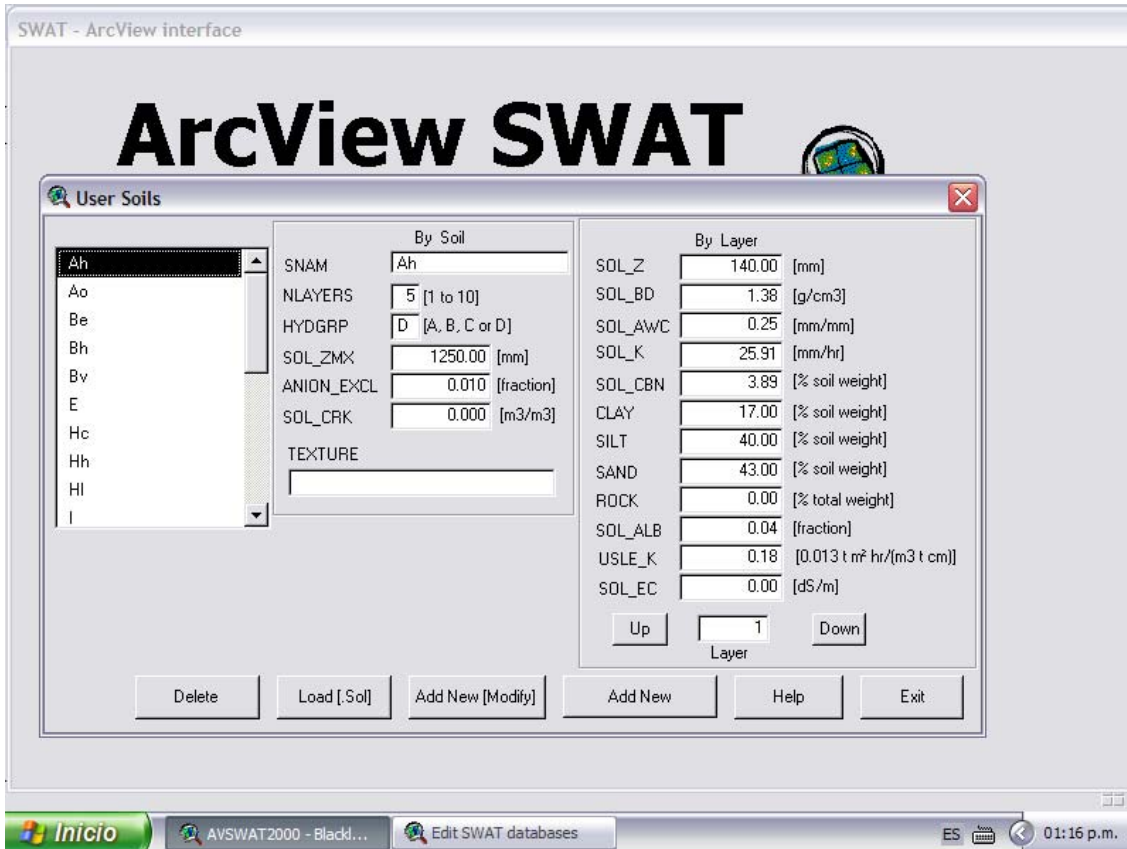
SWAT - ArcView interface

ArcView SWAT

User Soils

Ah
Ao
Be
Bh
Bv
E
Hc
Hh
Hl
I

By Soil

SNAM Ah
NLAYERS 5 [1 to 10]
HYDGRP D [A, B, C or D]
SOL_ZMX 1250.00 [mm]
ANION_EXCL 0.010 [fraction]
SOL_CRK 0.000 [m3/m3]
TEXTURE

By Layer

SOL_Z 140.00 [mm]
SOL_BD 1.38 [g/cm3]
SOL_AWC 0.25 [mm/mm]
SOL_K 25.91 [mm/hr]
SOL_CBN 3.89 [% soil weight]
CLAY 17.00 [% soil weight]
SILT 40.00 [% soil weight]
SAND 43.00 [% soil weight]
ROCK 0.00 [% total weight]
SOL_ALB 0.04 [fraction]
USLE_K 0.18 [0.013 t m² hr/(m3 t cm)]
SOL_EC 0.00 [dS/m]

Up 1 Down
Layer

Delete Load [.Sol] Add New [Modify] Add New Help Exit

Inicio AVSWAT2000 - Blackl... Edit SWAT databases ES 01:16 p.m.